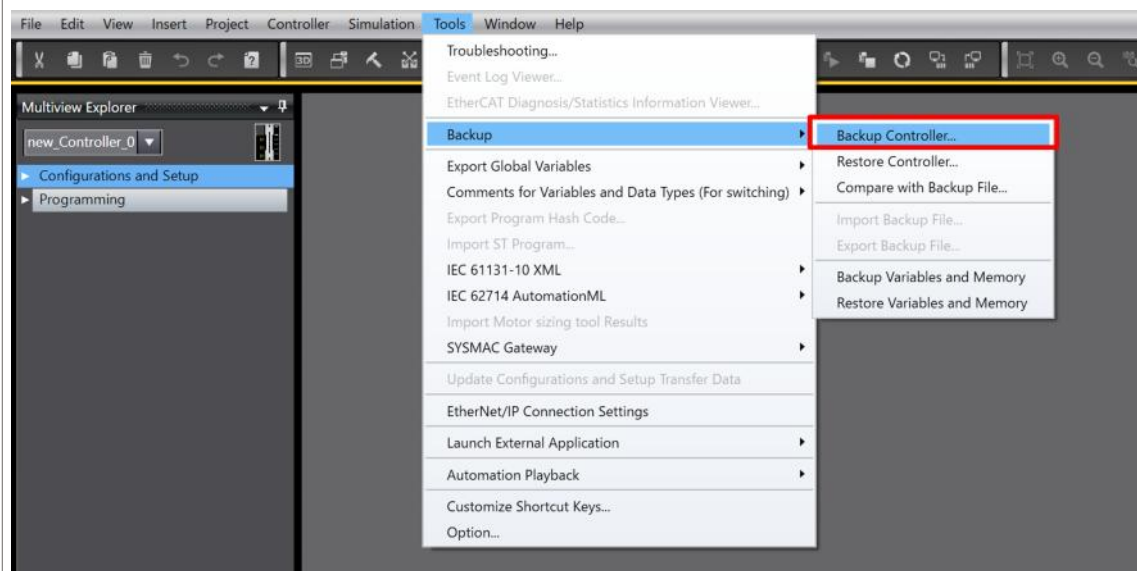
File Edit View Insert Project Controller Simulation Tools Window Help

Multiview Explorer
new_Controller_0
Configurations and Setup
Programming

Troubleshooting...
Event Log Viewer...
EtherCAT Diagnosis/Statistics Information Viewer...
Backup
Export Global Variables
Comments for Variables and Data Types (For switching)
Export Program Hash Code...
Import ST Program...
IEC 61131-10 XML
IEC 62714 AutomationML
Import Motor sizing tool Results
SYSMAC Gateway
Update Configurations and Setup Transfer Data
EtherNet/IP Connection Settings
Launch External Application
Automation Playback
Customize Shortcut Keys...
Option...

Backup Controller...
Restore Controller...
Compare with Backup File...
Import Backup File...
Export Backup File...
Backup Variables and Memory
Restore Variables and Memory